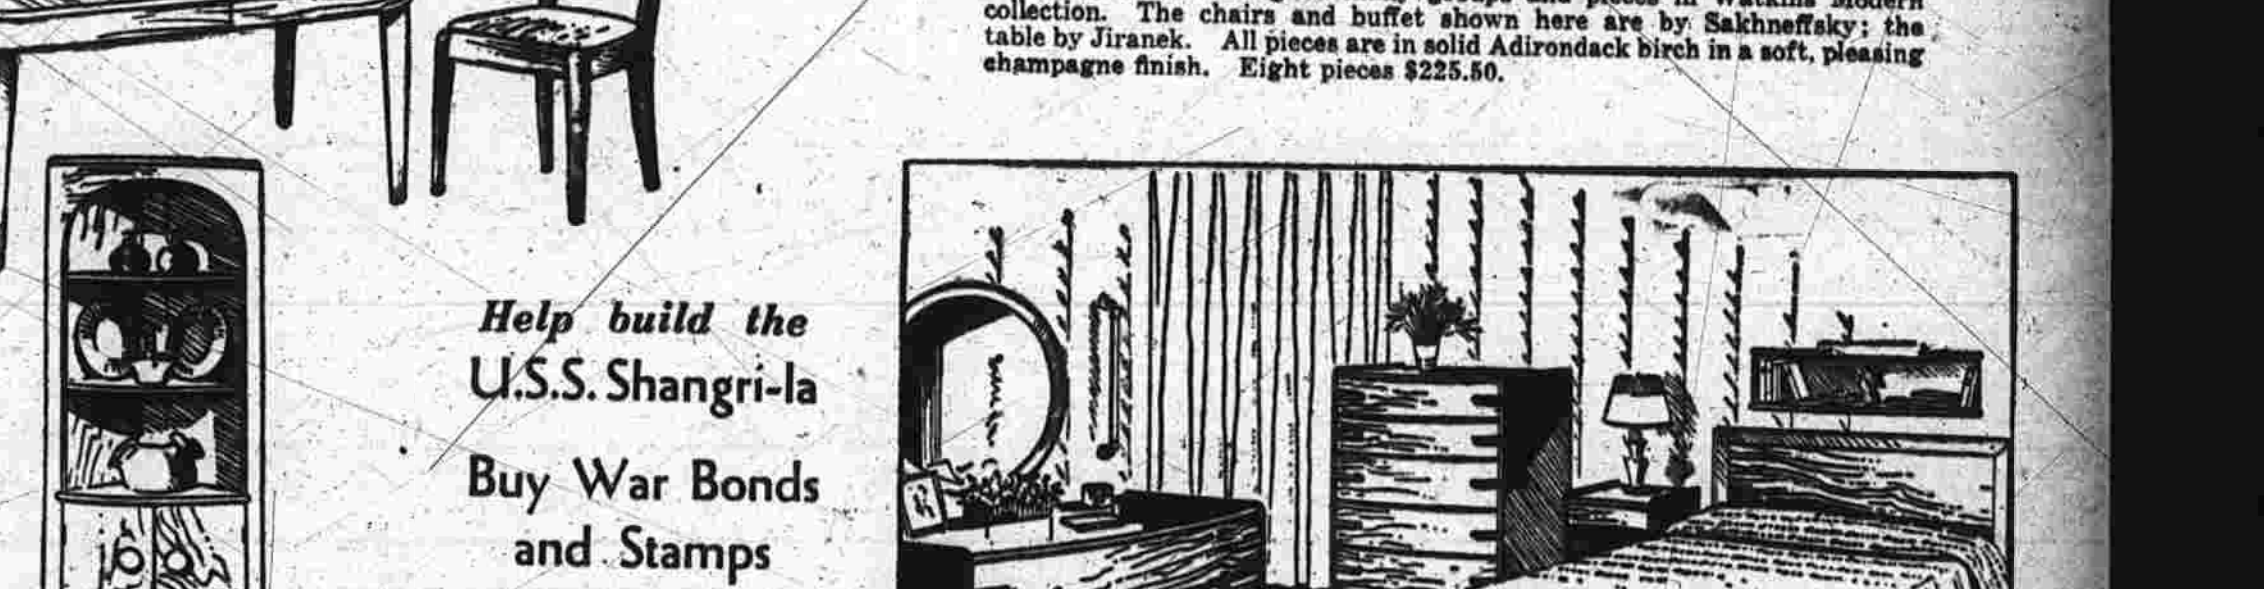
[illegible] groups and pieces in Watkins Modern collection. The chairs and buffet shown here are by Sakhneffsky; the table by Jiranek. All pieces are in solid Adirondack birch in a soft, pleasing champagne finish. Eight pieces $225.50.

Help build the
U.S.S. Shangri-la

Buy War Bonds
and Stamps